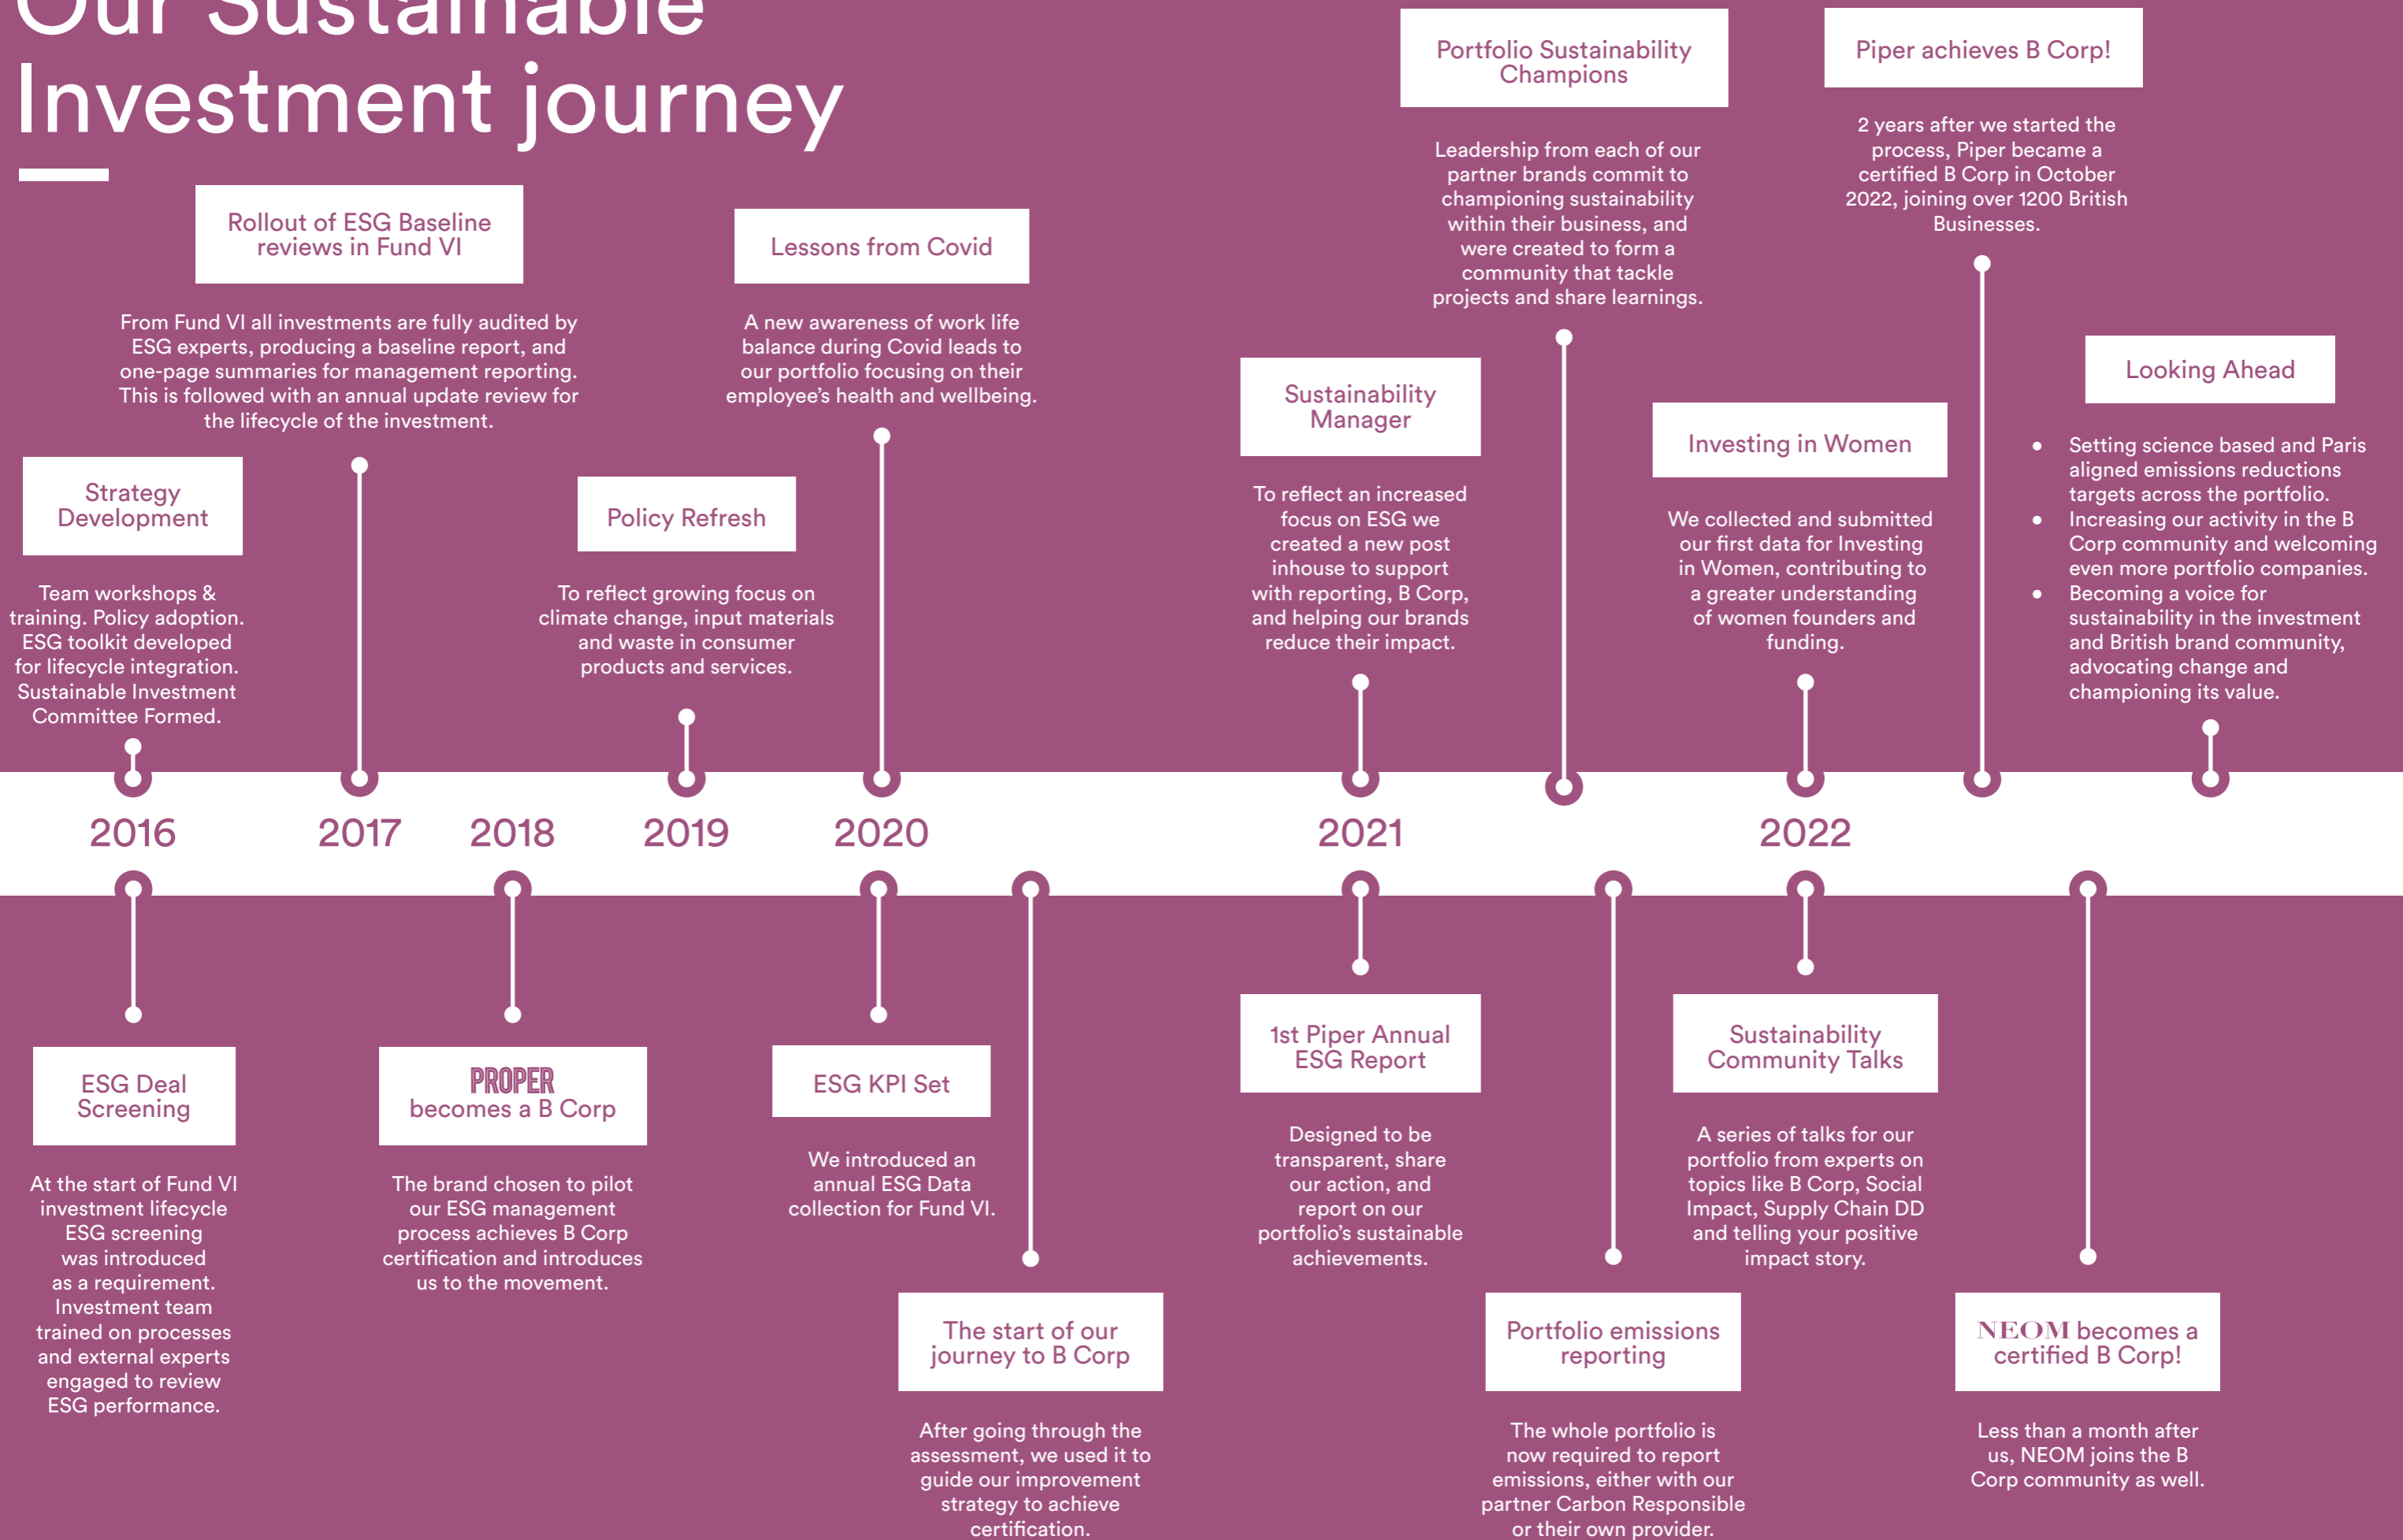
Our Sustainable Investment journey

Rollout of ESG Baseline reviews in Fund VI

From Fund VI all investments are fully audited by ESG experts, producing a baseline report, and one-page summaries for management reporting. This is followed with an annual update review for the lifecycle of the investment.

Lessons from Covid

A new awareness of work life balance during Covid leads to our portfolio focusing on their employee's health and wellbeing.

Portfolio Sustainability Champions

Leadership from each of our partner brands commit to championing sustainability within their business, and were created to form a community that tackle projects and share learnings.

Piper achieves B Corp!

2 years after we started the process, Piper became a certified B Corp in October 2022, joining over 1200 British Businesses.

Strategy Development

Team workshops & training. Policy adoption. ESG toolkit developed for lifecycle integration. Sustainable Investment Committee Formed.

Policy Refresh

To reflect growing focus on climate change, input materials and waste in consumer products and services.

Sustainability Manager

To reflect an increased focus on ESG we created a new post inhouse to support with reporting, B Corp, and helping our brands reduce their impact.

Investing in Women

We collected and submitted our first data for Investing in Women, contributing to a greater understanding of women founders and funding.

Looking Ahead

• Setting science based and Paris aligned emissions reductions targets across the portfolio.
• Increasing our activity in the B Corp community and welcoming even more portfolio companies.
• Becoming a voice for sustainability in the investment and British brand community, advocating change and championing its value.

2016 2017 2018 2019 2020 2021 2022

ESG Deal Screening

At the start of Fund VI investment lifecycle ESG screening was introduced as a requirement. Investment team trained on processes and external experts engaged to review ESG performance.

PROPER becomes a B Corp

The brand chosen to pilot our ESG management process achieves B Corp certification and introduces us to the movement.

ESG KPI Set

We introduced an annual ESG Data collection for Fund VI.

The start of our journey to B Corp

After going through the assessment, we used it to guide our improvement strategy to achieve certification.

1st Piper Annual ESG Report

Designed to be transparent, share our action, and report on our portfolio's sustainable achievements.

Portfolio emissions reporting

The whole portfolio is now required to report emissions, either with our partner Carbon Responsible or their own provider.

Sustainability Community Talks

A series of talks for our portfolio from experts on topics like B Corp, Social Impact, Supply Chain DD and telling your positive impact story.

NEOM becomes a certified B Corp!

Less than a month after us, NEOM joins the B Corp community as well.